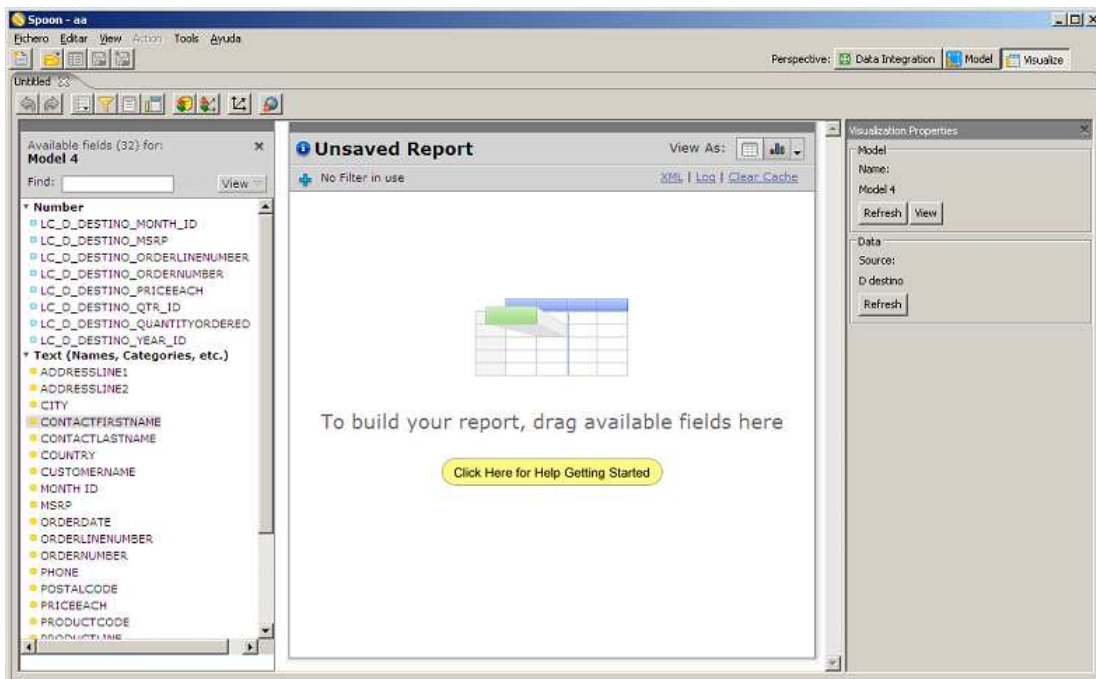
Spoon - aa

Fichero Editar View Action Tools Ayuda

Perspective: Data Integration Model Visualize

Untitled

Available fields (32) for:
Model 4

Find: View

Number
LC_D_DESTINO_MONTH_ID
LC_D_DESTINO_MSRP
LC_D_DESTINO_ORDERLINENUMBER
LC_D_DESTINO_ORDERNUMBER
LC_D_DESTINO_PRICEEACH
LC_D_DESTINO_QTR_ID
LC_D_DESTINO_QUANTITYORDERED
LC_D_DESTINO_YEAR_ID
Text (Names, Categories, etc.)
ADDRESSLINE1
ADDRESSLINE2
CITY
CONTACTFIRSTNAME
CONTACTLASTNAME
COUNTRY
CUSTOMERNAME
MONTH ID
MSRP
ORDERDATE
ORDERLINENUMBER
ORDERNUMBER
PHONE
POSTALCODE
PRICEEACH
PRODUCTCODE
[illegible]

Unsaved Report

View As:

No Filter in use

XML | Log | Clear Cache

To build your report, drag available fields here

Click Here for Help Getting Started

Visualization Properties

Model
Name:
Model 4
Refresh View

Data
Source:
D destino
Refresh